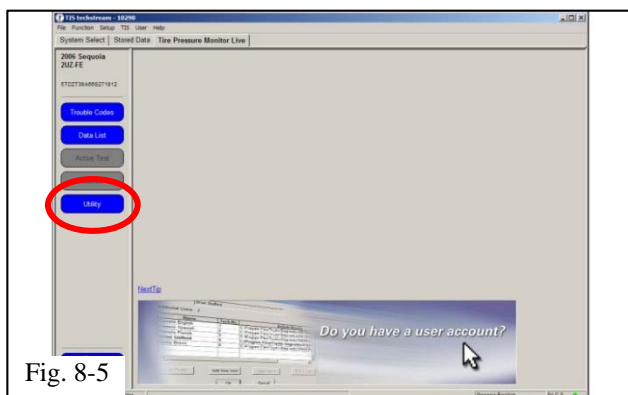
TIS techstream - 10290

File Function Setup TIS User Help

System Select | Stored Data | Tire Pressure Monitor Live

2006 Sequoia
2UZ-FE

5TDZT38A66S271812

Trouble Codes

Data List

Active Test

Utility

NextTip

Do you have a user account?

Fig. 8-5